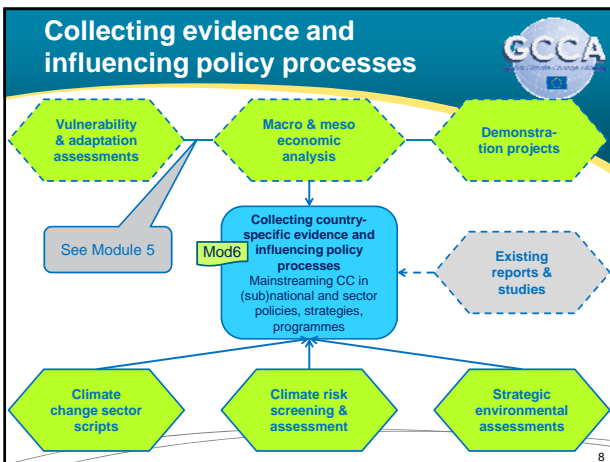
Collecting evidence and influencing policy processes

GCCA

Vulnerability & adaptation assessments

Macro & meso economic analysis

Demonstration projects

See Module 5

Mod6

Collecting country-specific evidence and influencing policy processes
Mainstreaming CC in (sub)national and sector policies, strategies, programmes

Existing reports & studies

Climate change sector scripts

Climate risk screening & assessment

Strategic environmental assessments

8